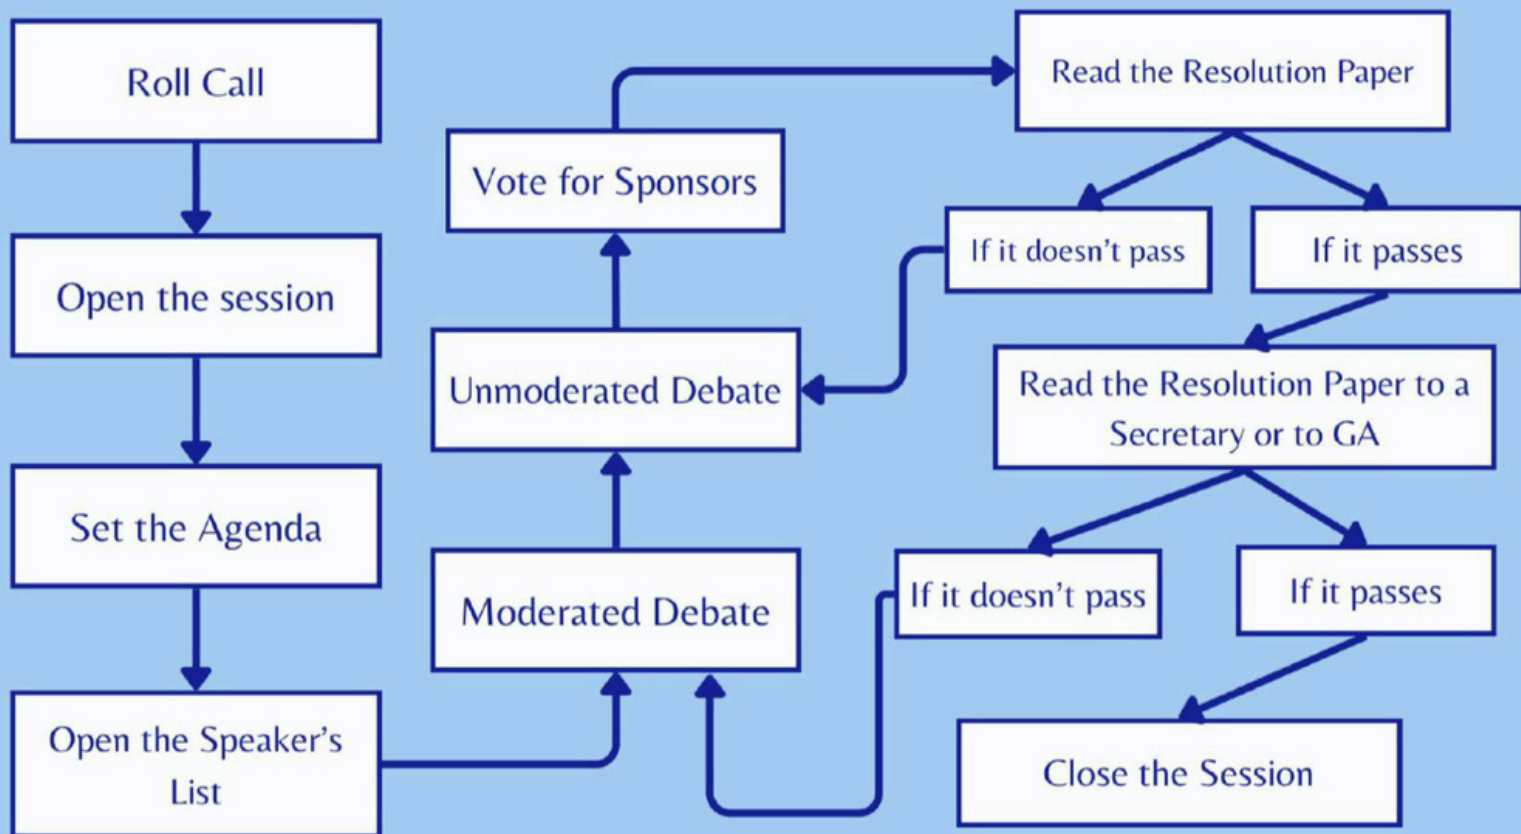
Roll Call

Open the session

Set the Agenda

Open the Speaker's List

Moderated Debate

Unmoderated Debate

Vote for Sponsors

Read the Resolution Paper

If it doesn't pass

If it passes

Read the Resolution Paper to a Secretary or to GA

If it doesn't pass

If it passes

Close the Session